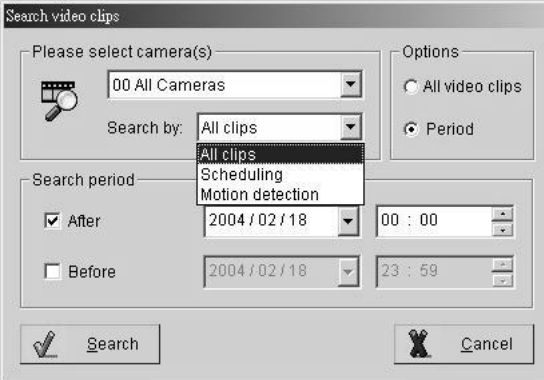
Search video clips

Please select camera(s)

00 All Cameras

Search by: All clips

All clips
Scheduling
Motion detection

Options

All video clips

Period

Search period

After 2004 / 02 / 18 00 : 00

Before 2004 / 02 / 18 23 : 59

Search

Cancel